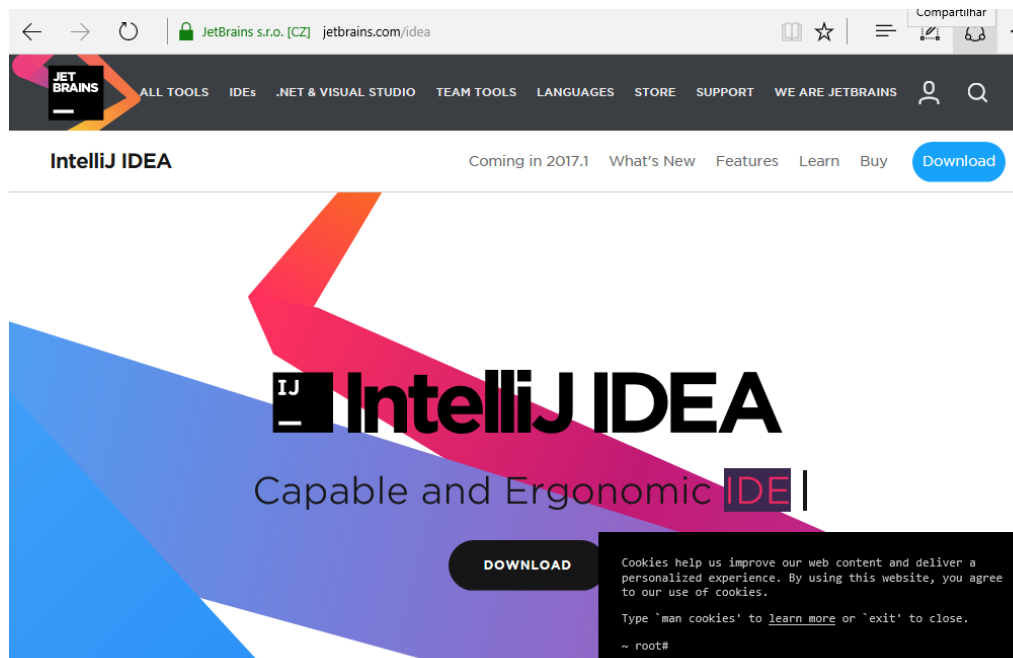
Compartilhar

JetBrains s.r.o. [CZ] jetbrains.com/idea

JET BRAINS

ALL TOOLS IDEs .NET & VISUAL STUDIO TEAM TOOLS LANGUAGES STORE SUPPORT WE ARE JETBRAINS

IntelliJ IDEA

Coming in 2017.1 What's New Features Learn Buy Download

IJ IntelliJ IDEA

Capable and Ergonomic IDE

DOWNLOAD

Cookies help us improve our web content and deliver a personalized experience. By using this website, you agree to our use of cookies.

Type `man cookies' to learn more or `exit' to close.

~ root#